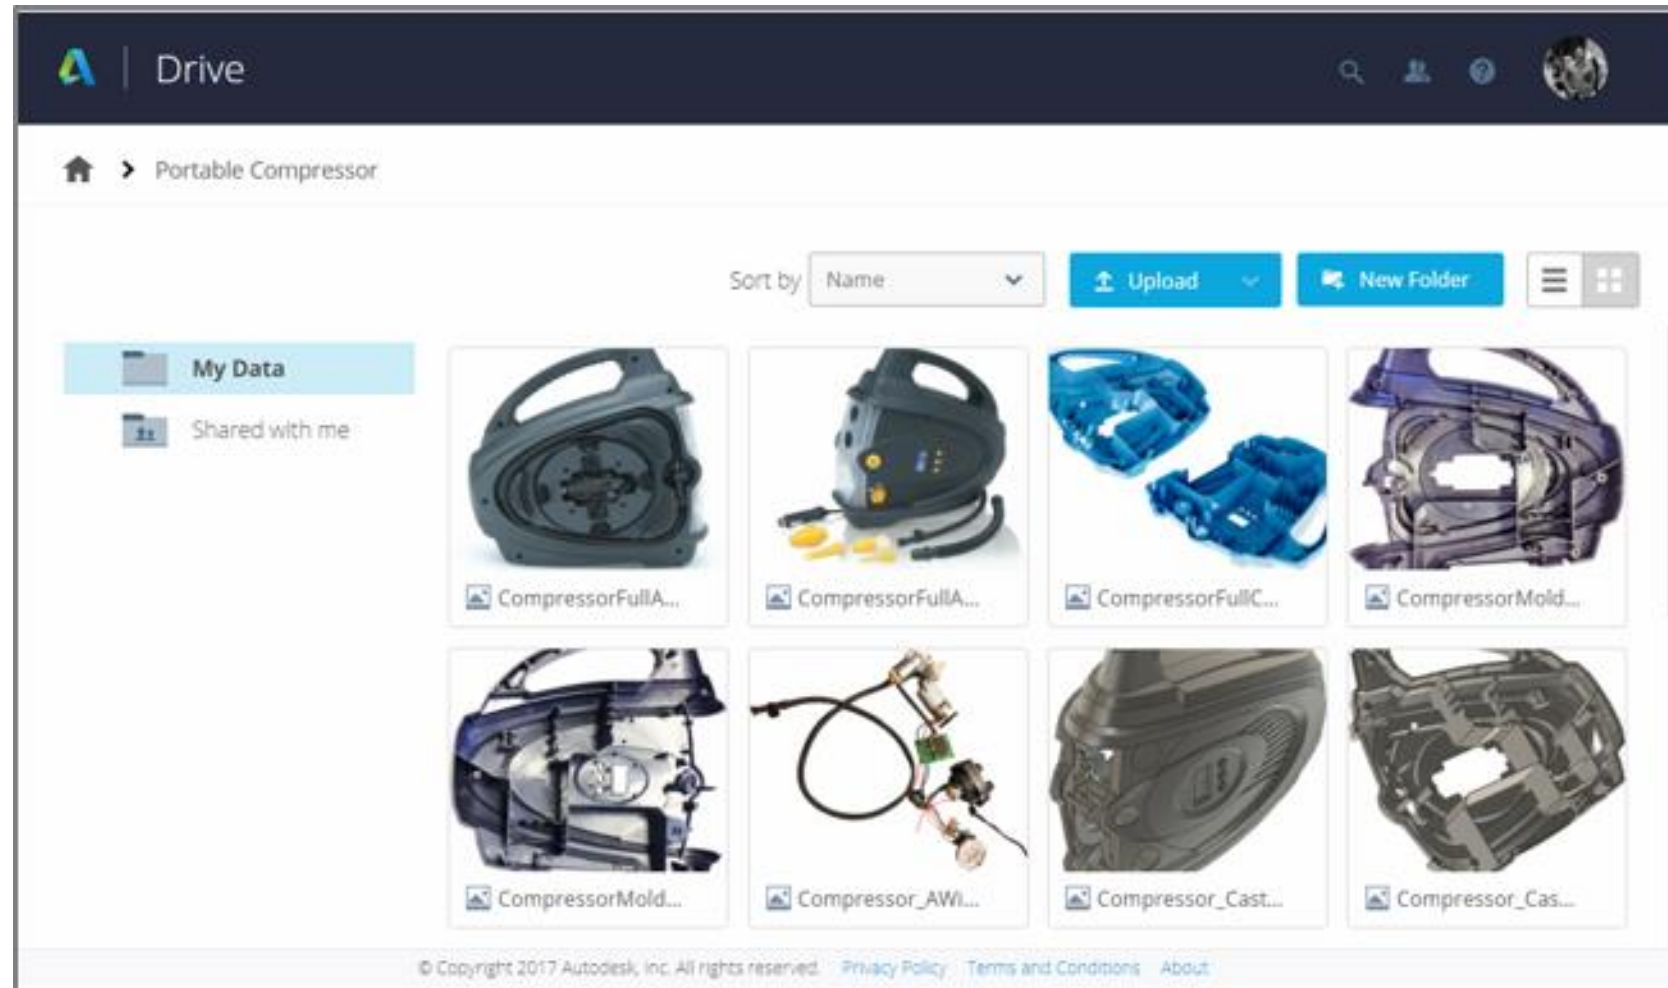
Drive

Portable Compressor

Sort by Name

Upload

New Folder

My Data

Shared with me

CompressorFullA...

CompressorFullA...

CompressorFullC...

CompressorMold...

CompressorMold...

Compressor_AWi...

Compressor_Cast...

Compressor_Cas...

© Copyright 2017 Autodesk, Inc. All rights reserved. Privacy Policy Terms and Conditions About